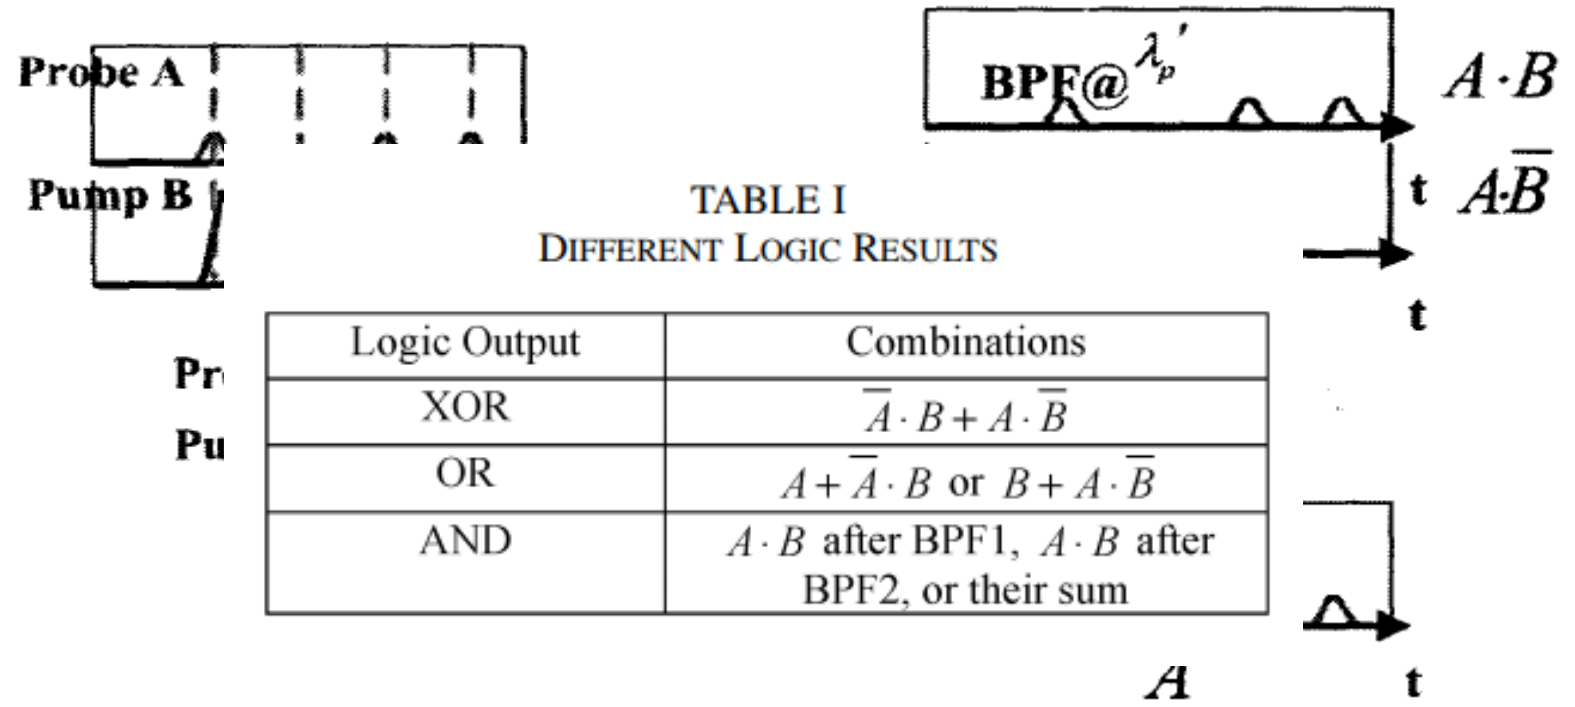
Probe A

Pump B

BPF@$\lambda_p'$

$A \cdot B$

t $A \cdot \overline{B}$

t

Pr

Pu

TABLE I
DIFFERENT LOGIC RESULTS

| Logic Output | Combinations |
|---|---|
| XOR | $\overline{A} \cdot B + A \cdot \overline{B}$ |
| OR | $A + \overline{A} \cdot B$ or $B + A \cdot \overline{B}$ |
| AND | $A \cdot B$ after BPF1, $A \cdot B$ after BPF2, or their sum |

$A$

t